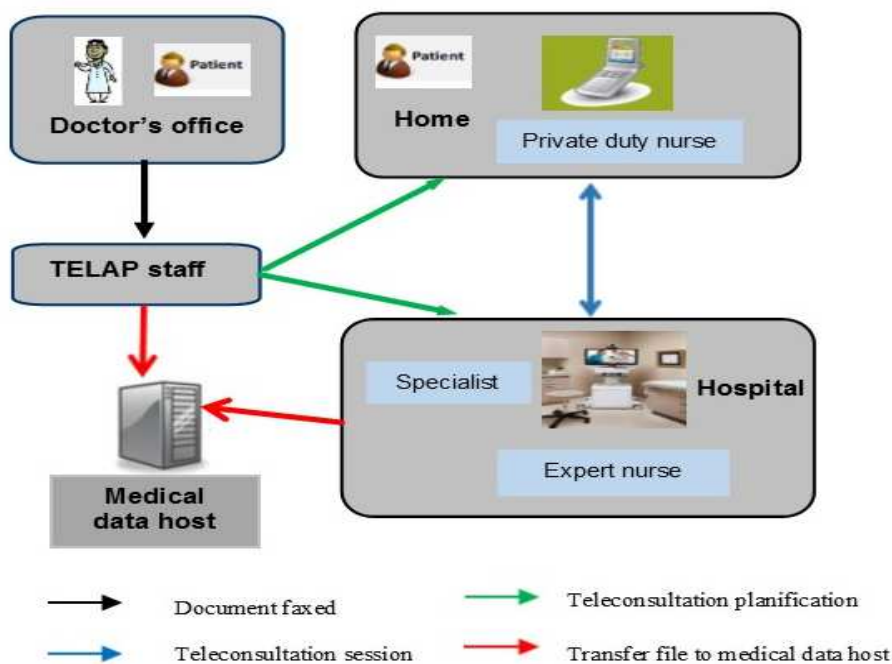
Patient

Doctor's office

Patient

Home

Private duty nurse

TELAP staff

Specialist

Hospital

Expert nurse

Medical data host

Document faxed

Teleconsultation planification

Teleconsultation session

Transfer file to medical data host